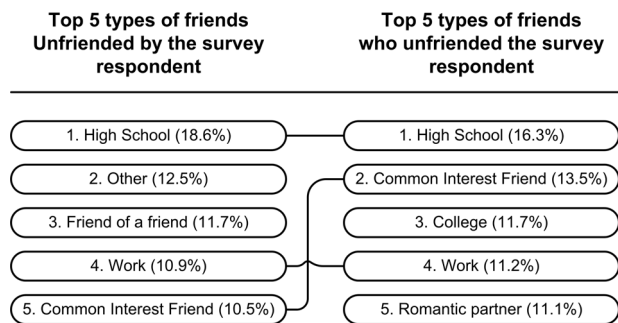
Top 5 types of friends Unfriended by the survey respondent

1. High School (18.6%)

2. Other (12.5%)

3. Friend of a friend (11.7%)

4. Work (10.9%)

5. Common Interest Friend (10.5%)

Top 5 types of friends who unfriended the survey respondent

1. High School (16.3%)

2. Common Interest Friend (13.5%)

3. College (11.7%)

4. Work (11.2%)

5. Romantic partner (11.1%)